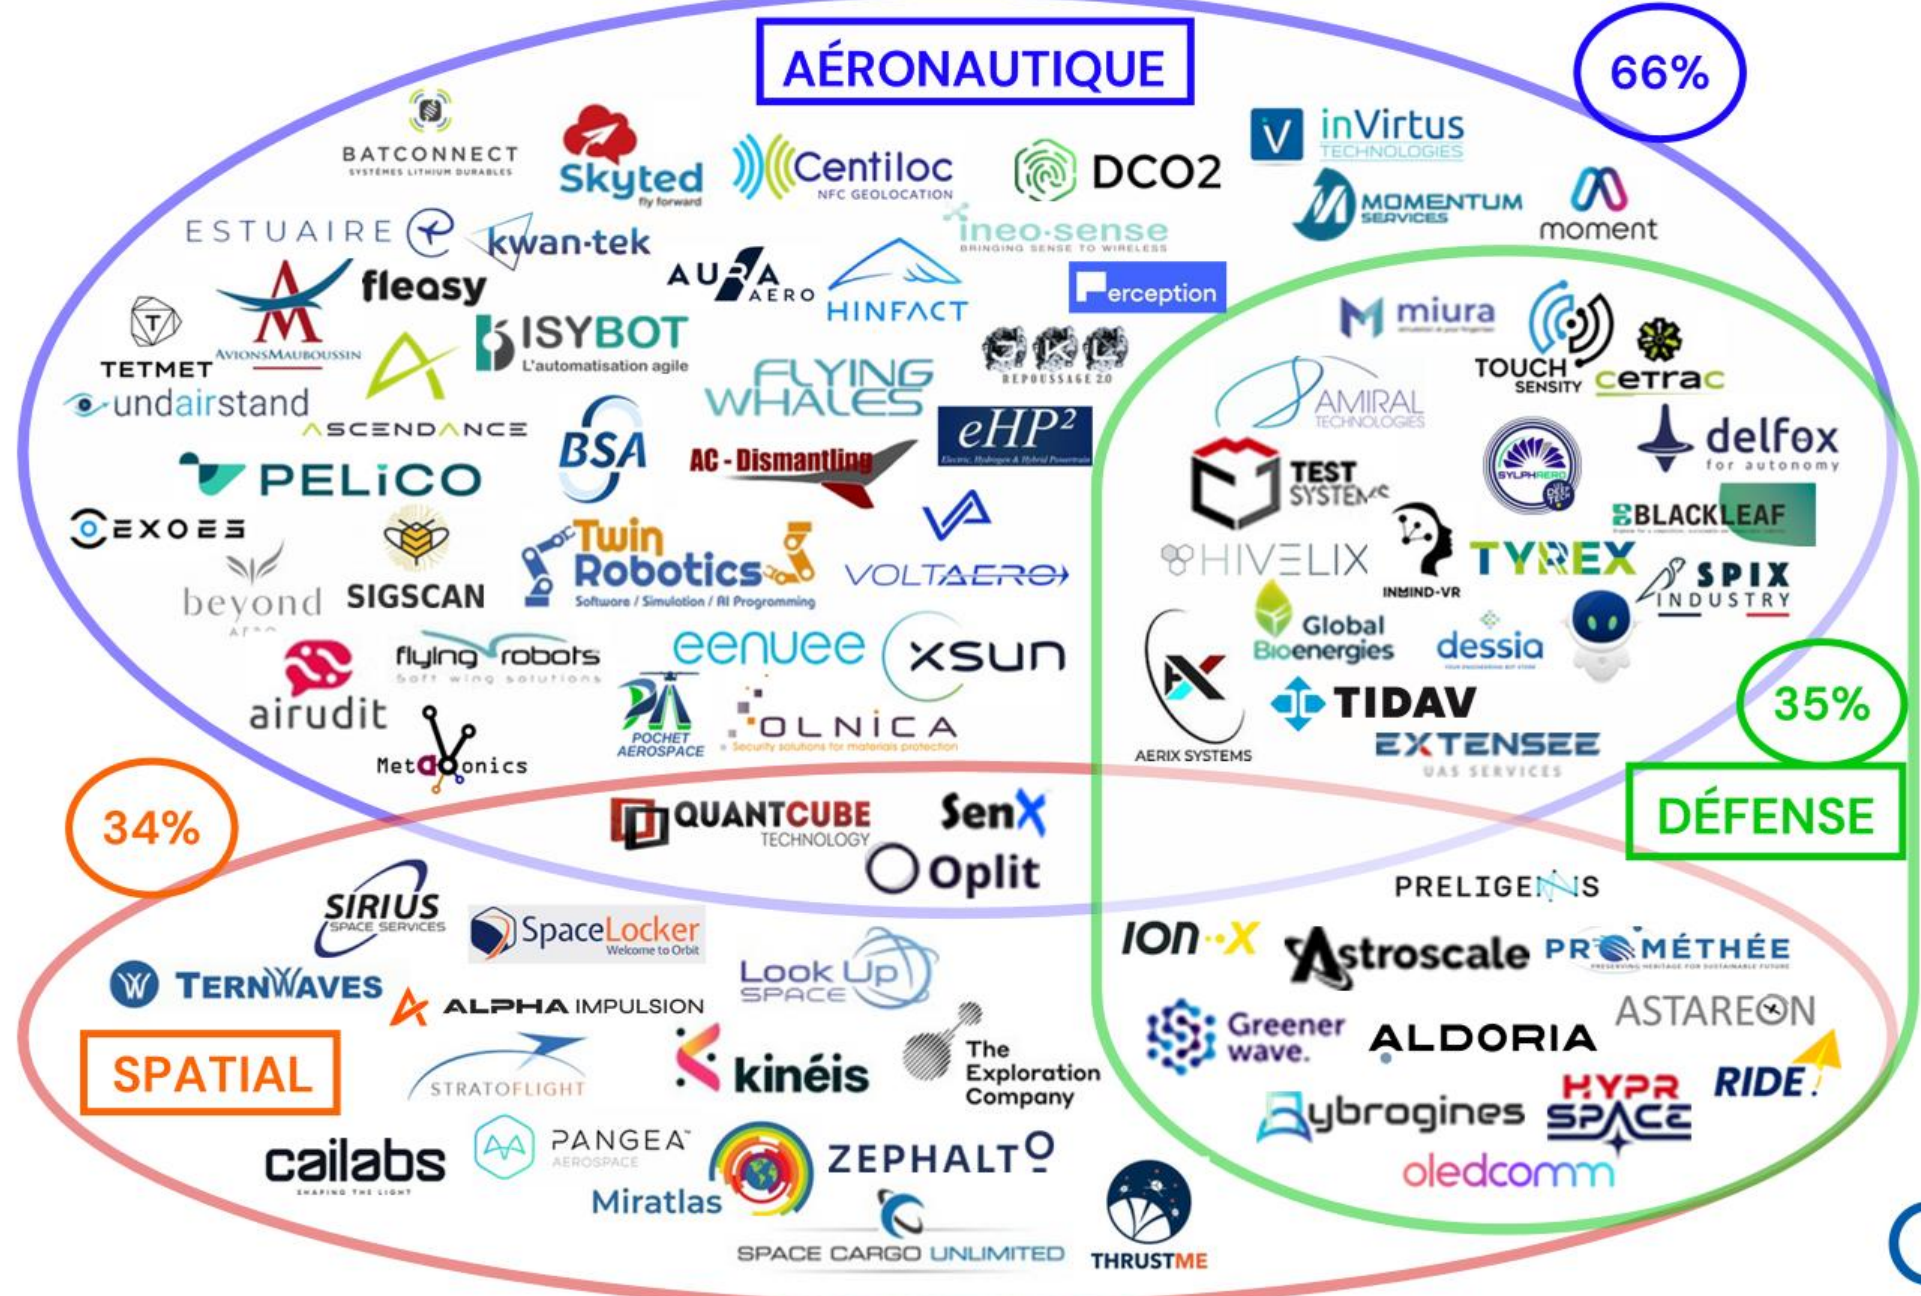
AÉRONAUTIQUE

66%

BATCONNECT
SYSTÈMES LITHIUM DURABLES

Skyted
fly forward

Centiloc
NFC GEOLOCATION

DCO2

inVirtus
TECHNOLOGIES

MOMENTUM
SERVICES

moment

ESTUAIRE

kwan-tek

ineo-sense
BRINGING SENSE TO WIRELESS

fleasy

AURA AERO

HINFACT

Perception

TETMET

AVIONSMAUBOUSSIN

ISYBOT
L'automatisation agile

REPOUSSAGE 2.0

miura

TOUCH SENSITY

cetrac

undairstand

ASCENDANCE

FLYING WHALES

eHP²

AMIRAL TECHNOLOGIES

delfox
for autonomy

PELICO

BSA

AC - Dismantling

TEST SYSTEMS

BLACKLEAF

EXOES

VOLTAERO

HIVELIX

INMIND-VR

TYREX

SPIX INDUSTRY

beyond

SIGSCAN

Twin Robotics
Software / Simulation / AI Programming

Global Bioenergies

dessia

airudit

flying robots
Soft wing solutions

eenuee

xsun

TIDAV

35%

POCHET AEROSPACE

OLNICA
Security solutions for materials protection

AERIX SYSTEMS

EXTENSEE
UAS SERVICES

MetaOonics

34%

QUANTCUBE
TECHNOLOGY

SenX

Oplit

DÉFENSE

PRELIGENS

SIRIUS
SPACE SERVICES

SpaceLocker
Welcome to Orbit

ION-X

Astroscale

PROMÉTHÉE

TERNWAVES

LookUp SPACE

ALPHA IMPULSION

ASTAREON

SPATIAL

Greener wave.

ALDORIA

STRATOFLIGHT

kinéis

The Exploration Company

HYPR SPACE

RIDE!

Hybrogines

cailabs

PANGEA AEROSPACE

ZEPHALTO

oledcomm

Miratlas

SPACE CARGO UNLIMITED

THRUSTME